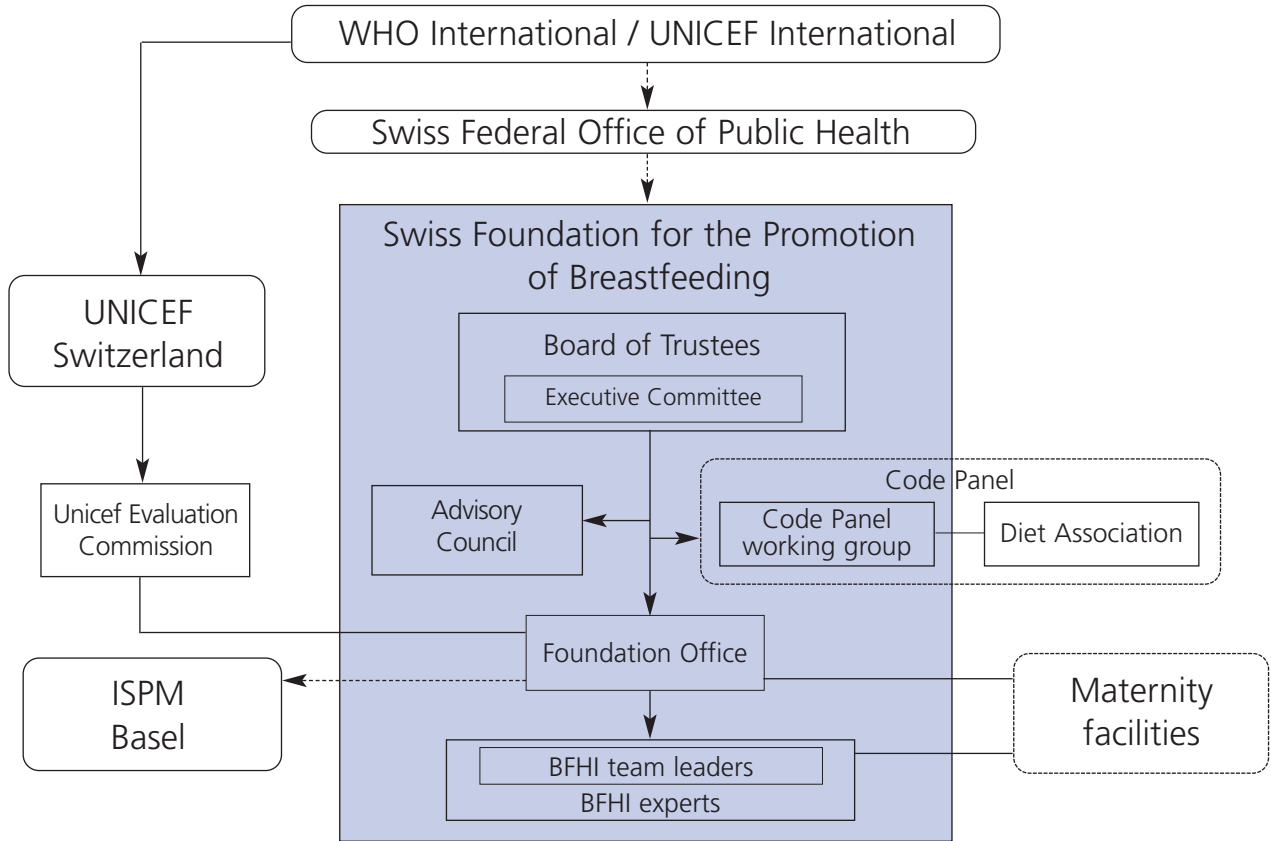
WHO International / UNICEF International

Swiss Federal Office of Public Health

Swiss Foundation for the Promotion of Breastfeeding

UNICEF Switzerland

Board of Trustees

Executive Committee

Unicef Evaluation Commission

Advisory Council

Code Panel

Code Panel working group

Diet Association

Foundation Office

ISPM Basel

Maternity facilities

BFHI team leaders

BFHI experts